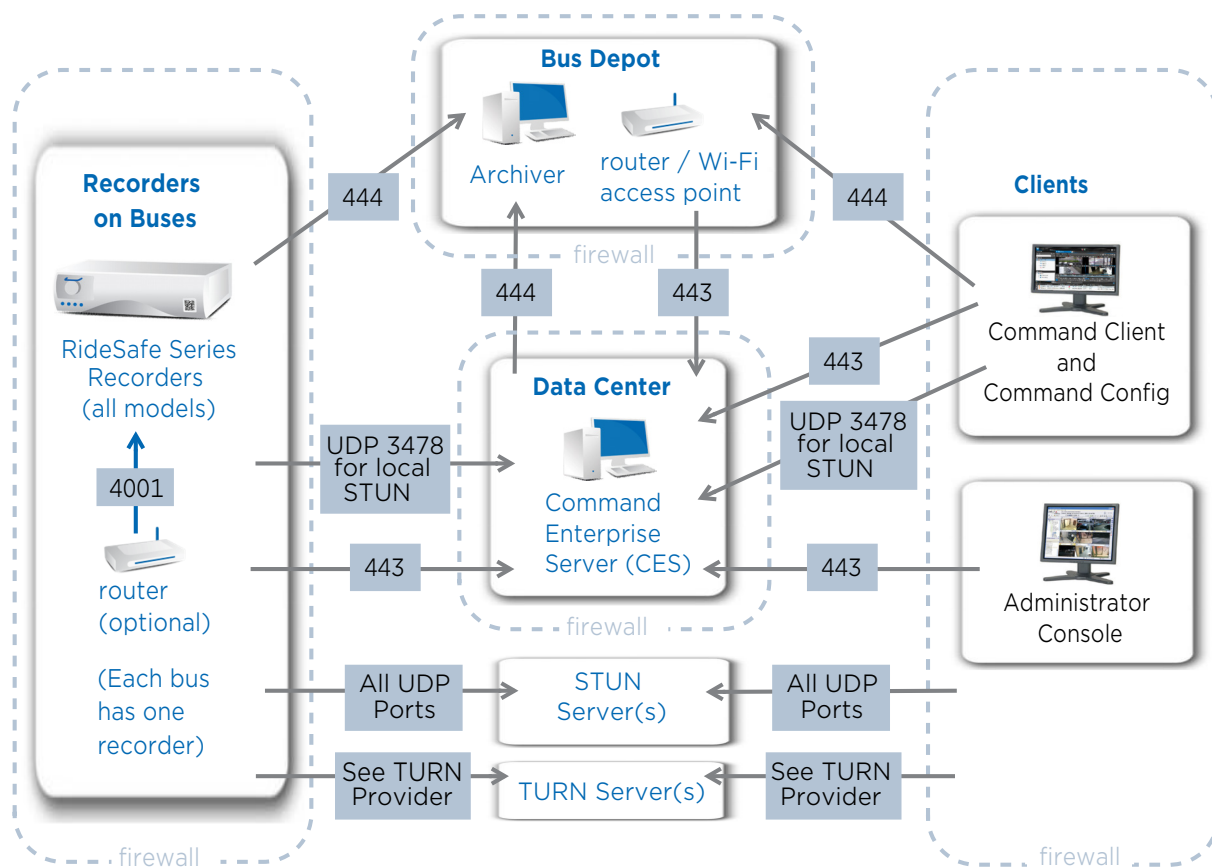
Bus Depot

Archiver

router / Wi-Fi access point

firewall

Recorders on Buses

RideSafe Series Recorders (all models)

4001

router (optional)

(Each bus has one recorder)

firewall

444

444

443

444

Clients

Command Client and Command Config

443

UDP 3478 for local STUN

Data Center

Command Enterprise Server (CES)

firewall

UDP 3478 for local STUN

443

443

Administrator Console

All UDP Ports

STUN Server(s)

All UDP Ports

See TURN Provider

TURN Server(s)

See TURN Provider

firewall